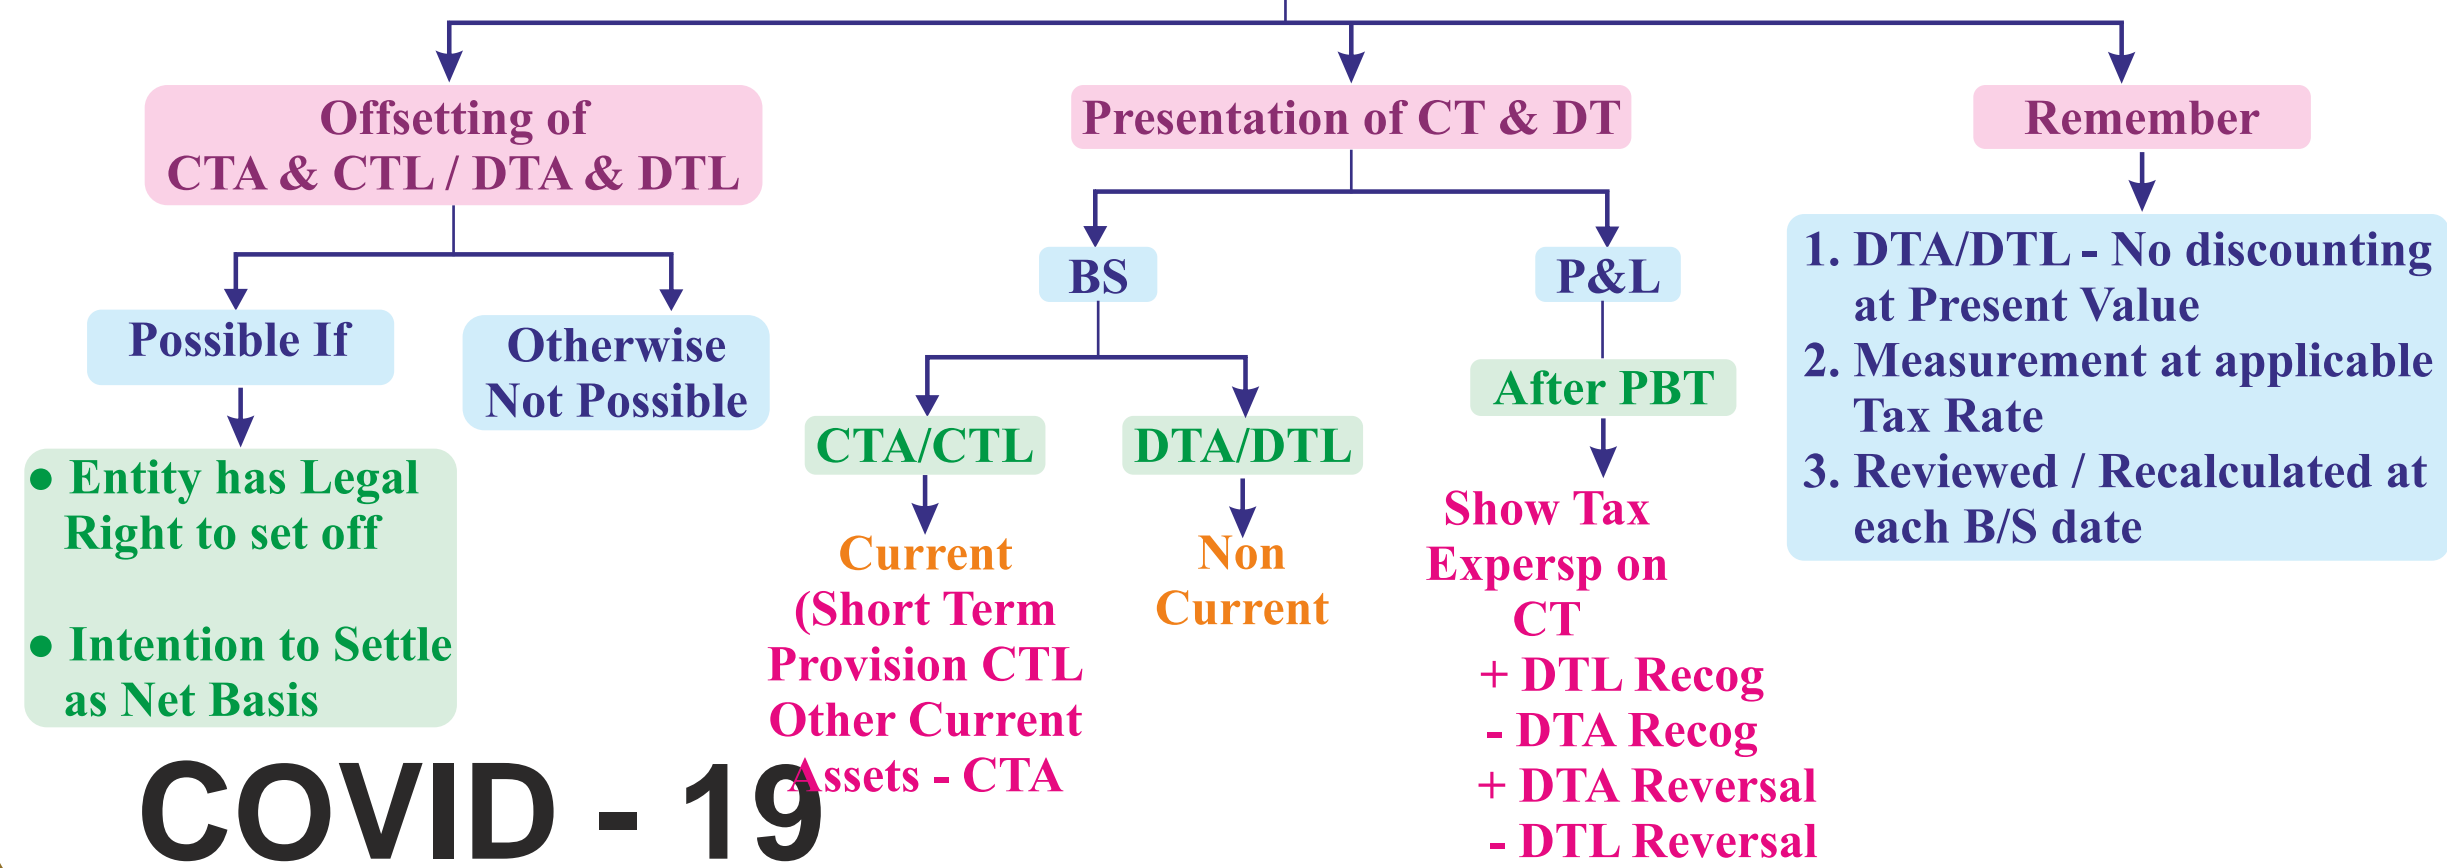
Offsetting of CTA & CTL / DTA & DTL

Possible If

● Entity has Legal Right to set off

● Intention to Settle as Net Basis

Otherwise Not Possible

Presentation of CT & DT

BS

CTA/CTL

Current (Short Term Provision CTL Other Current Assets - CTA

DTA/DTL

Non Current

P&L

After PBT

Show Tax Expersp on CT
+ DTL Recog
- DTA Recog
+ DTA Reversal
- DTL Reversal

Remember

1. DTA/DTL - No discounting at Present Value
2. Measurement at applicable Tax Rate
3. Reviewed / Recalculated at each B/S date

COVID - 19